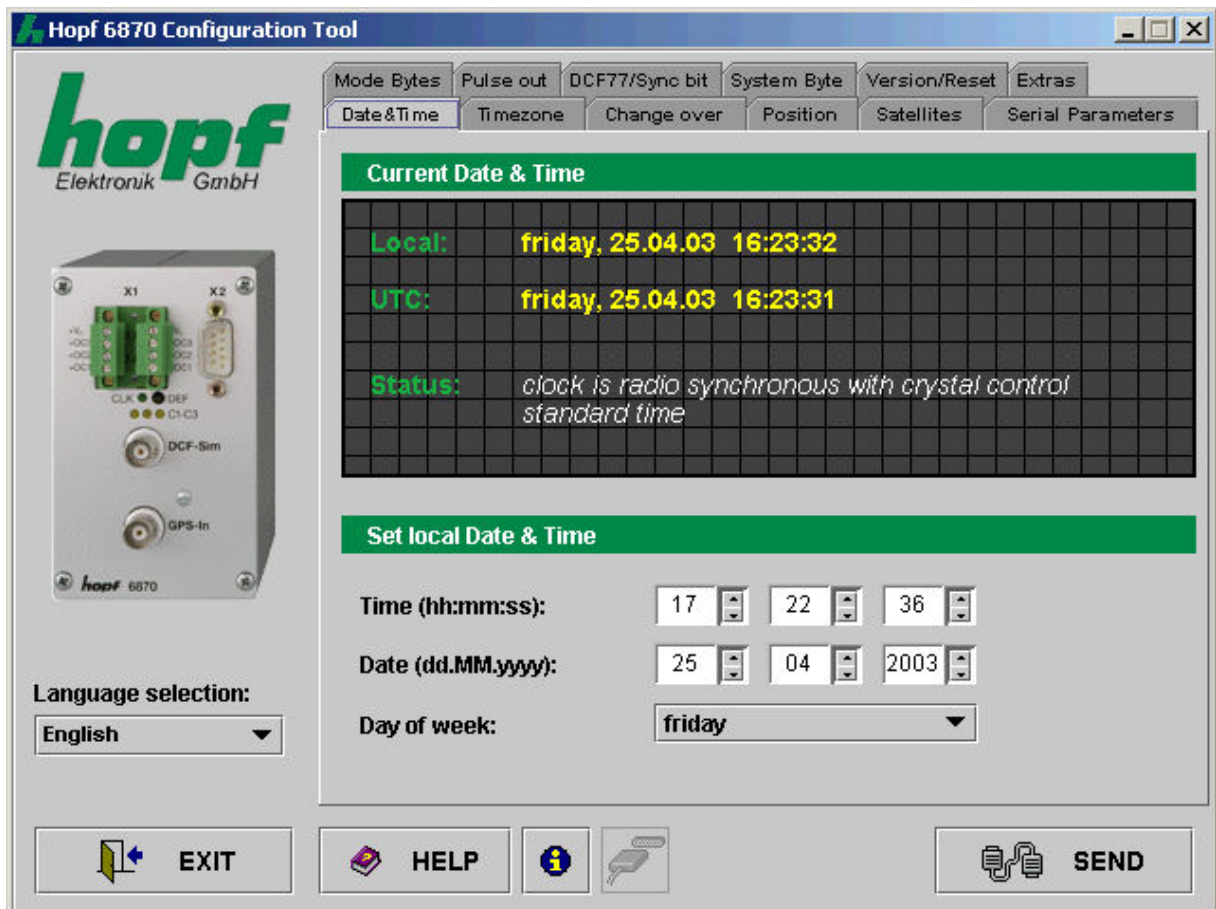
Hopf 6870 Configuration Tool

hopf
Elektronik GmbH

X1 X2
CLK DEF
C1-C3
DCF-Sim
GPS-In
hopf 6870

Language selection:
English

Mode Bytes | Pulse out | DCF77/Sync bit | System Byte | Version/Reset | Extras
Date&Time | Timezone | Change over | Position | Satellites | Serial Parameters

Current Date & Time

Local: friday, 25.04.03 16:23:32

UTC: friday, 25.04.03 16:23:31

Status: clock is radio synchronous with crystal control standard time

Set local Date & Time

Time (hh:mm:ss): 17 22 36

Date (dd.MM.yyyy): 25 04 2003

Day of week: friday

EXIT

HELP

SEND